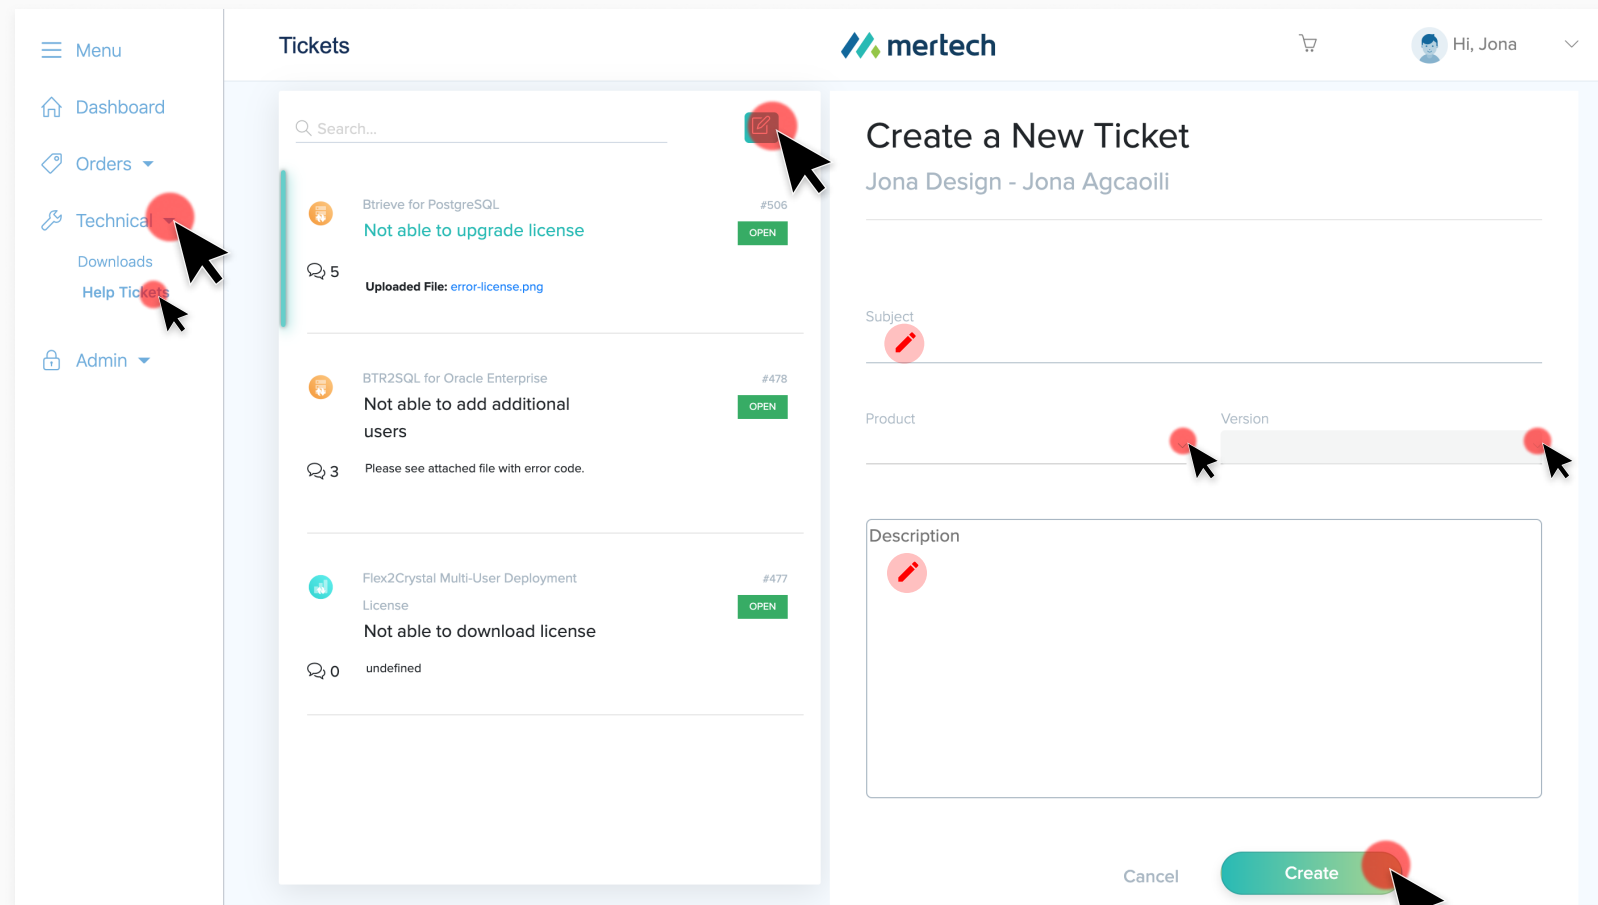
Menu

Dashboard

Orders

Technical

Downloads

Help Tickets

Admin

Tickets

mertech

Hi, Jona

Search...

Btrieve for PostgreSQL #506

Not able to upgrade license

OPEN

5

Uploaded File: error-license.png

BTR2SQL for Oracle Enterprise #478

Not able to add additional users

OPEN

3

Please see attached file with error code.

Flex2Crystal Multi-User Deployment License #477

Not able to download license

OPEN

0

undefined

Create a New Ticket

Jona Design - Jona Agcaoili

Subject

Product

Version

Description

Cancel

Create